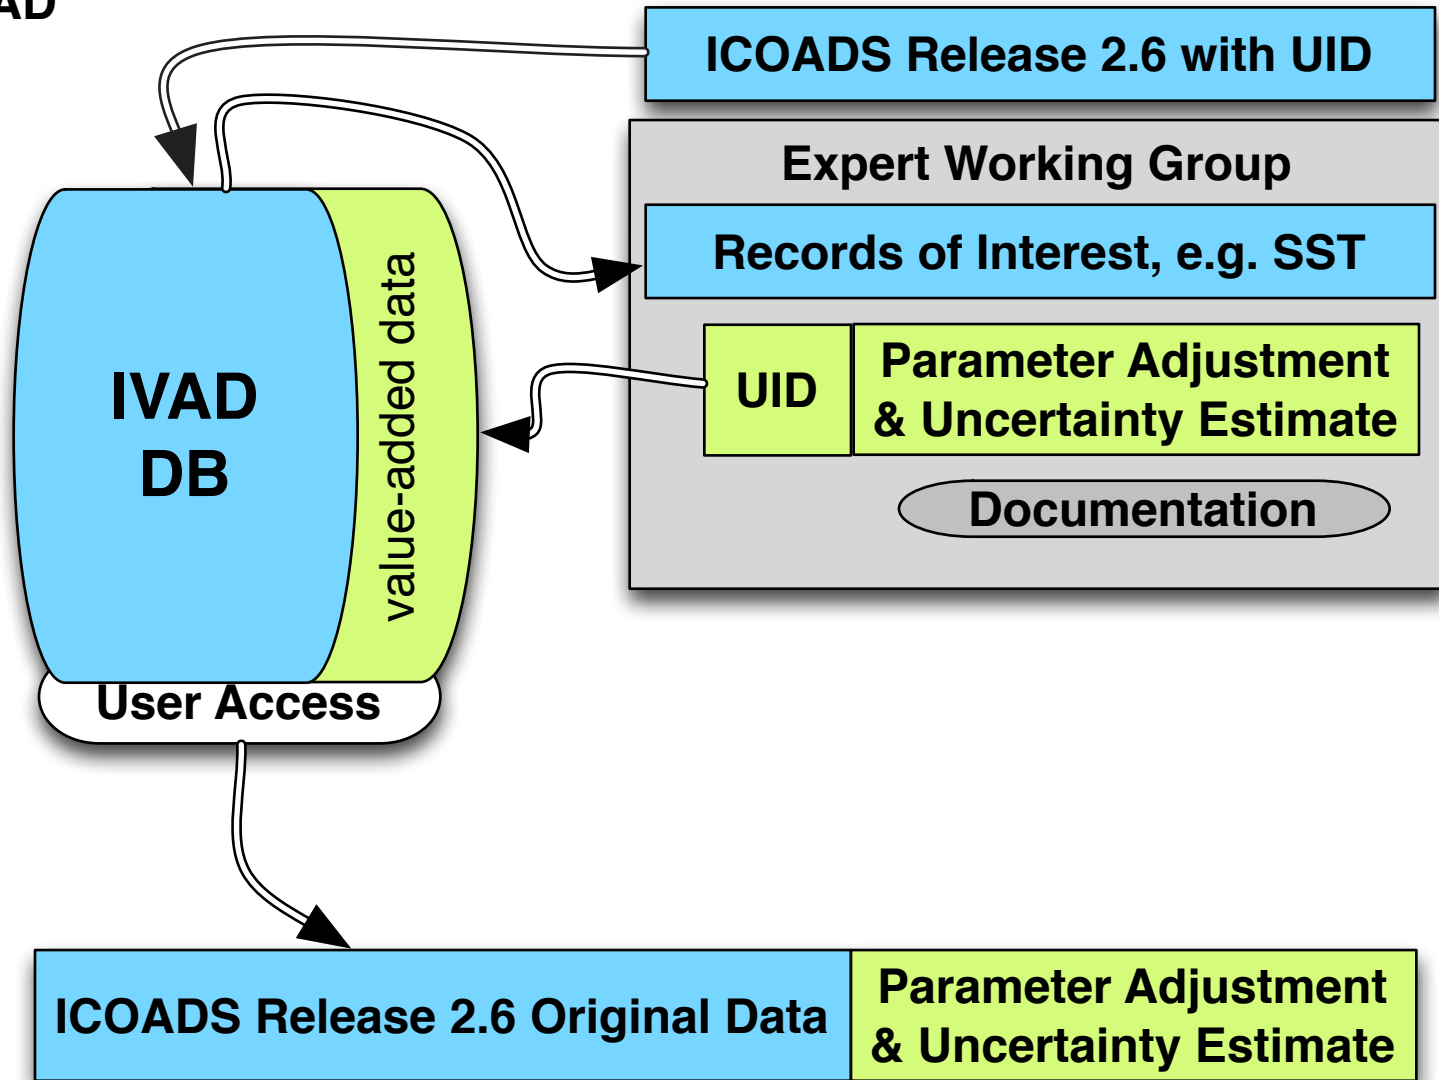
AD

ICOADS Release 2.6 with UID

Expert Working Group

Records of Interest, e.g. SST

UID

Parameter Adjustment & Uncertainty Estimate

Documentation

IVAD DB

value-added data

User Access

ICOADS Release 2.6 Original Data

Parameter Adjustment & Uncertainty Estimate